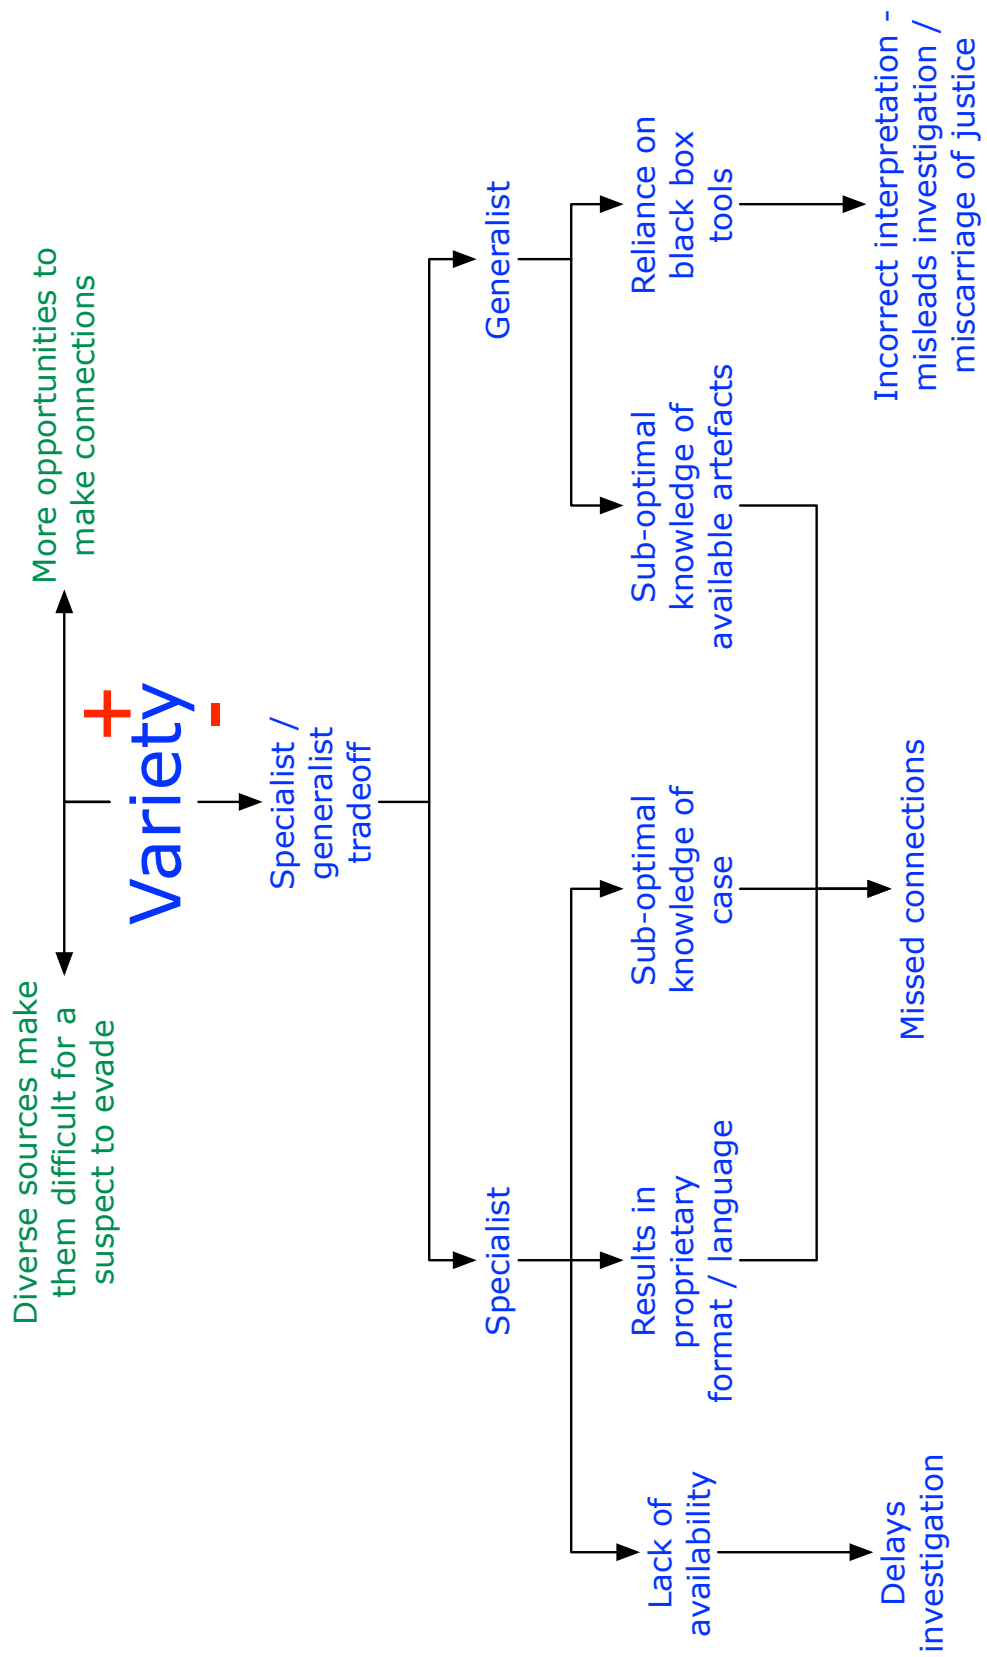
Diverse sources make them difficult for a suspect to evade

More opportunities to make connections

+

Variety

-

Specialist / generalist tradeoff

Specialist

Generalist

Lack of availability

Results in proprietary format / language

Sub-optimal knowledge of case

Sub-optimal knowledge of available artefacts

Reliance on black box tools

Delays investigation

Missed connections

Incorrect interpretation - misleads investigation / miscarriage of justice